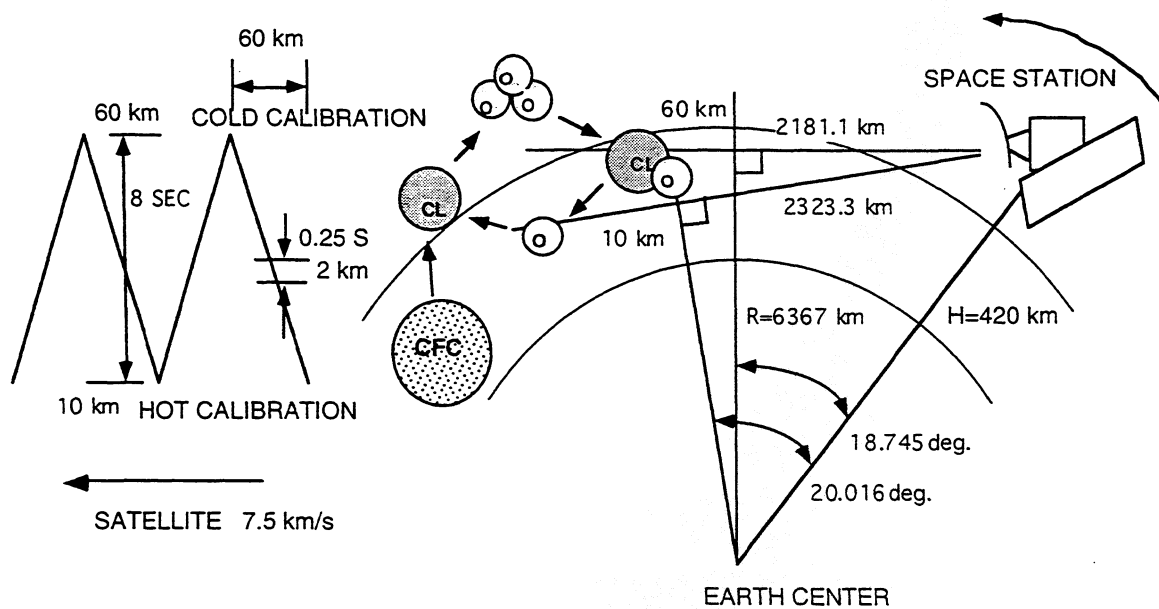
60 km

60 km COLD CALIBRATION

8 SEC

0.25 S

2 km

10 km HOT CALIBRATION

SATELLITE 7.5 km/s

O O O

CL

O

CL O

CFC

60 km

2181.1 km

2323.3 km

10 km

SPACE STATION

R=6367 km

H=420 km

18.745 deg.

20.016 deg.

EARTH CENTER